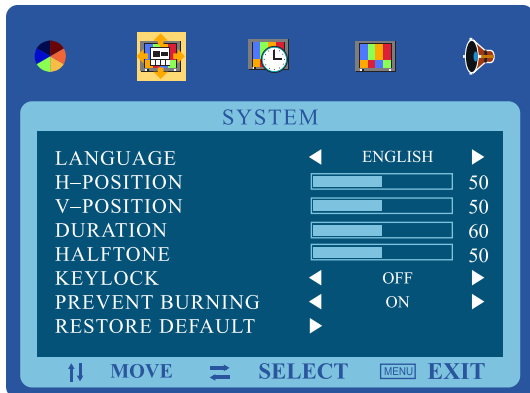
SYSTEM

| | | |
|---|---|---|
| LANGUAGE | ◀ ENGLISH ▶ | |
| H–POSITION | | 50 |
| V–POSITION | | 50 |
| DURATION | | 60 |
| HALFTONE | | 50 |
| KEYLOCK | ◀ OFF ▶ | |
| PREVENT BURNING | ◀ ON ▶ | |
| RESTORE DEFAULT | ▶ | |

MOVE SELECT MENU EXIT